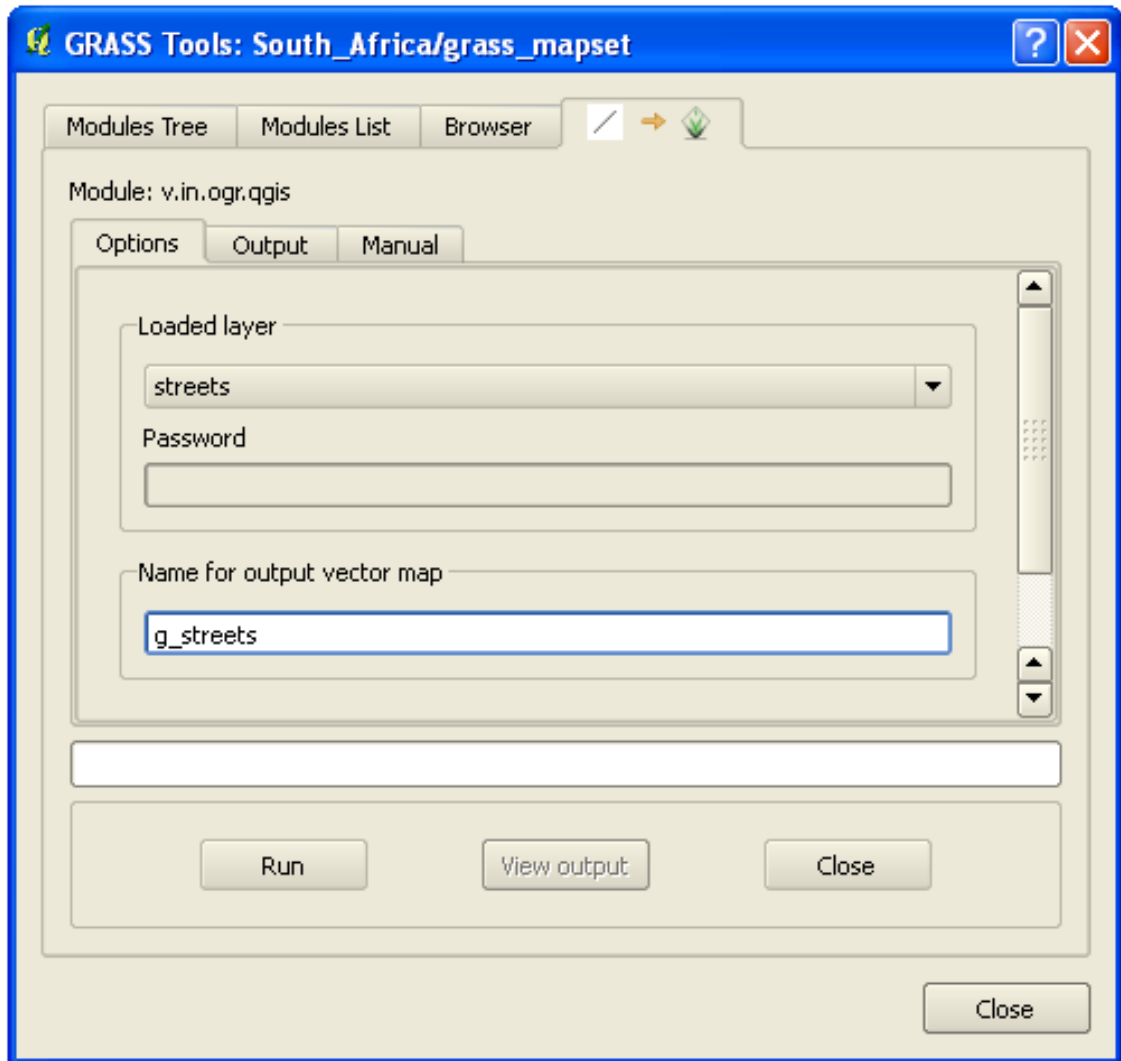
GRASS Tools: South_Africa/grass_mapset

?

Modules Tree | Modules List | Browser

Module: v.in.ogr.qgis

Options | Output | Manual

Loaded layer

streets

Password

Name for output vector map

g_streets

Run

View output

Close

Close